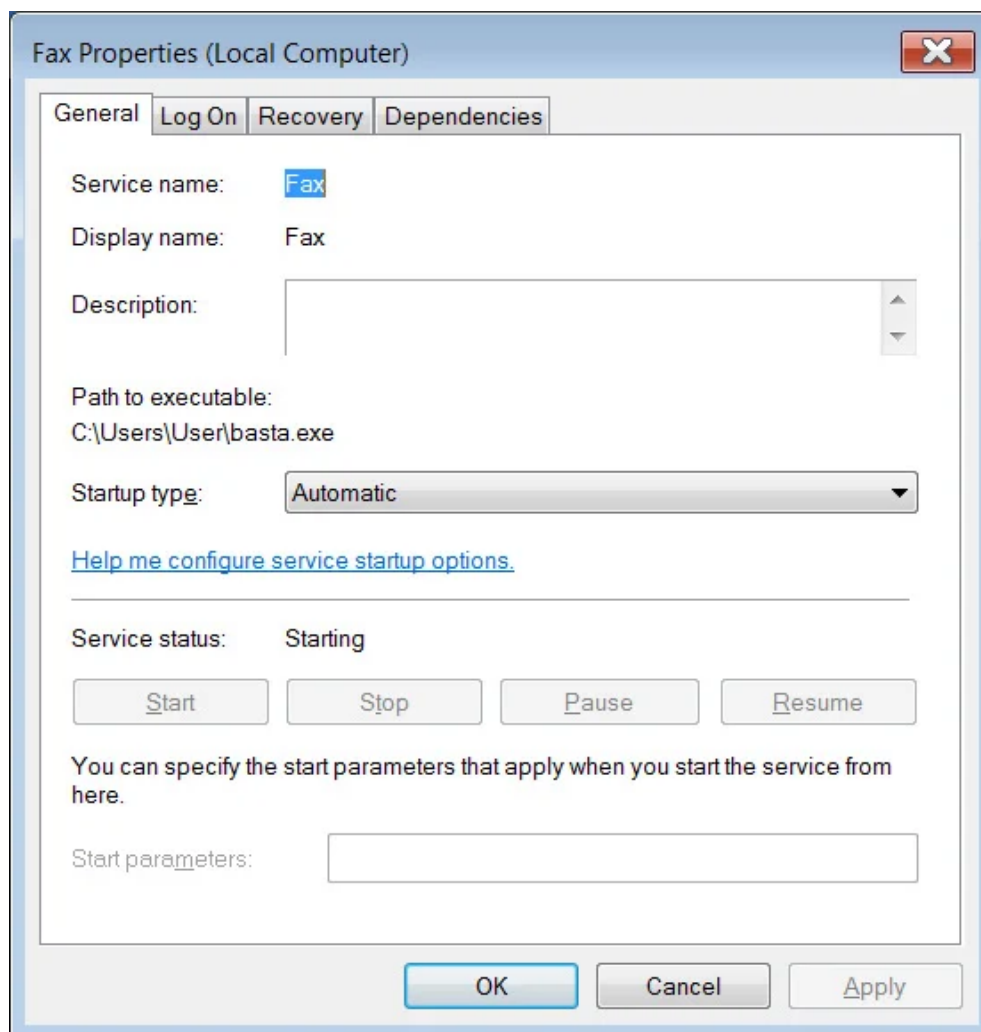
Fax Properties (Local Computer)

General | Log On | Recovery | Dependencies

Service name: Fax

Display name: Fax

Description:

Path to executable:
C:\Users\User\basta.exe

Startup type: Automatic

Help me configure service startup options.

Service status: Starting

Start | Stop | Pause | Resume

You can specify the start parameters that apply when you start the service from here.

Start parameters:

OK | Cancel | Apply